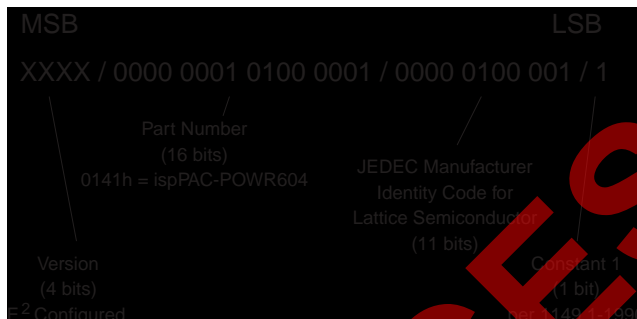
MSB

LSB

XXXX / 0000 0001 0100 0001 / 0000 0100 001 / 1

Part Number (16 bits) 0141h = ispPAC-POWR604

JEDEC Manufacturer Identity Code for Lattice Semiconductor (11 bits)

Version (4 bits) $E^2$ Configured

Constant 1 (1 bit) per 1149.1-199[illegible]